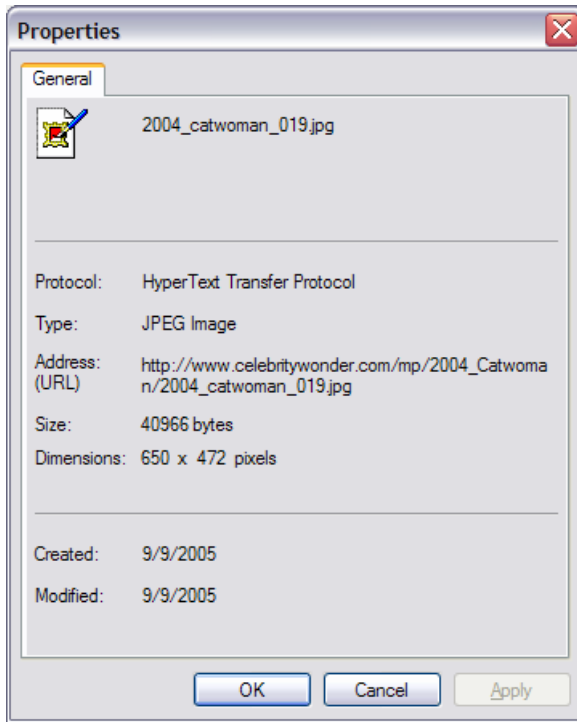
Properties

General

2004_catwoman_019.jpg

Protocol: HyperText Transfer Protocol

Type: JPEG Image

Address: (URL) http://www.celebritywonder.com/mp/2004_Catwoman/2004_catwoman_019.jpg

Size: 40966 bytes

Dimensions: 650 x 472 pixels

Created: 9/9/2005

Modified: 9/9/2005

OK Cancel Apply